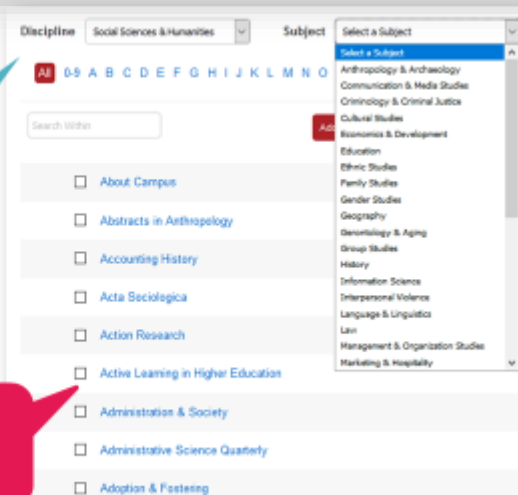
Discipline Social Sciences & Humanities

Subject Select a Subject

Select a Subject
Anthropology & Archaeology
Communication & Media Studies
Criminology & Criminal Justice
Cultural Studies
Economics & Development
Education
Ethnic Studies
Family Studies
Gender Studies
Geography
Gerontology & Aging
Group Studies
History
Information Science
Interpersonal Violence
Language & Linguistics
Law
Management & Organization Studies
Marketing & Hospitality

All 0-9 A B C D E F G H I J K L M N O

Search Within

Ad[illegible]

About Campus

Abstracts in Anthropology

Accounting History

Acta Sociologica

Action Research

Active Learning in Higher Education

Administration & Society

Administrative Science Quarterly

Adoption & Fostering